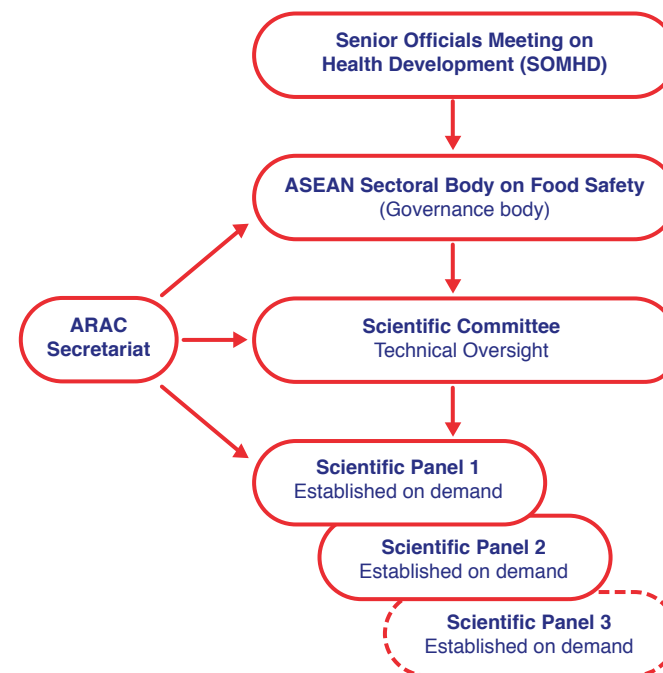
Senior Officials Meeting on Health Development (SOMHD)

ASEAN Sectoral Body on Food Safety
(Governance body)

ARAC Secretariat

Scientific Committee
Technical Oversight

Scientific Panel 1
Established on demand

Scientific Panel 2
Established on demand

Scientific Panel 3
Established on demand